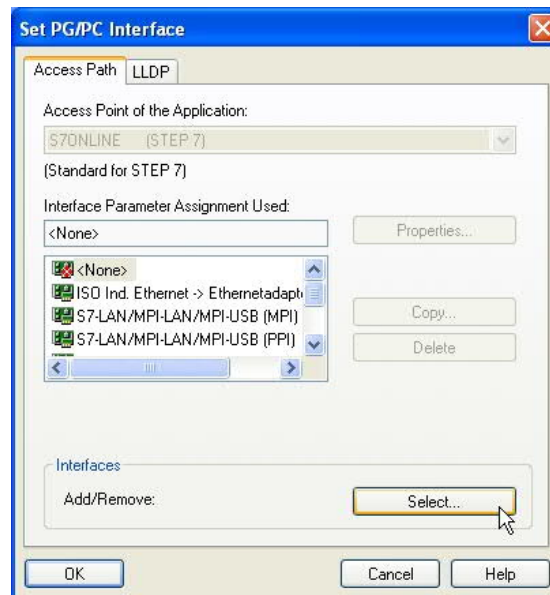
Set PG/PC Interface

Access Path LLDP

Access Point of the Application:

S7ONLINE (STEP 7)

(Standard for STEP 7)

Interface Parameter Assignment Used:

<None>

Properties...

<None>
ISO Ind. Ethernet -> Ethernetadapt
S7-LAN/MPI-LAN/MPI-USB (MPI)
S7-LAN/MPI-LAN/MPI-USB (PPI)

Copy...

Delete

Interfaces

Add/Remove:

Select...

OK

Cancel

Help